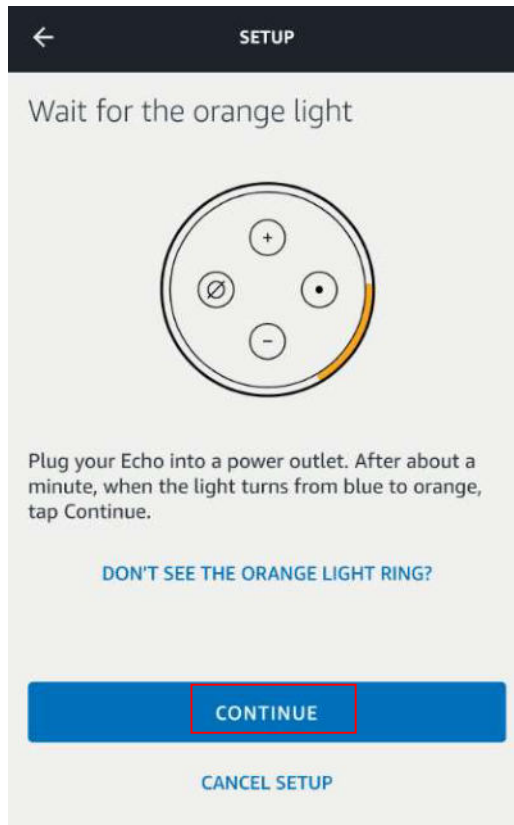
SETUP

Wait for the orange light

+

Ø

•

−

Plug your Echo into a power outlet. After about a minute, when the light turns from blue to orange, tap Continue.

DON'T SEE THE ORANGE LIGHT RING?

CONTINUE

CANCEL SETUP